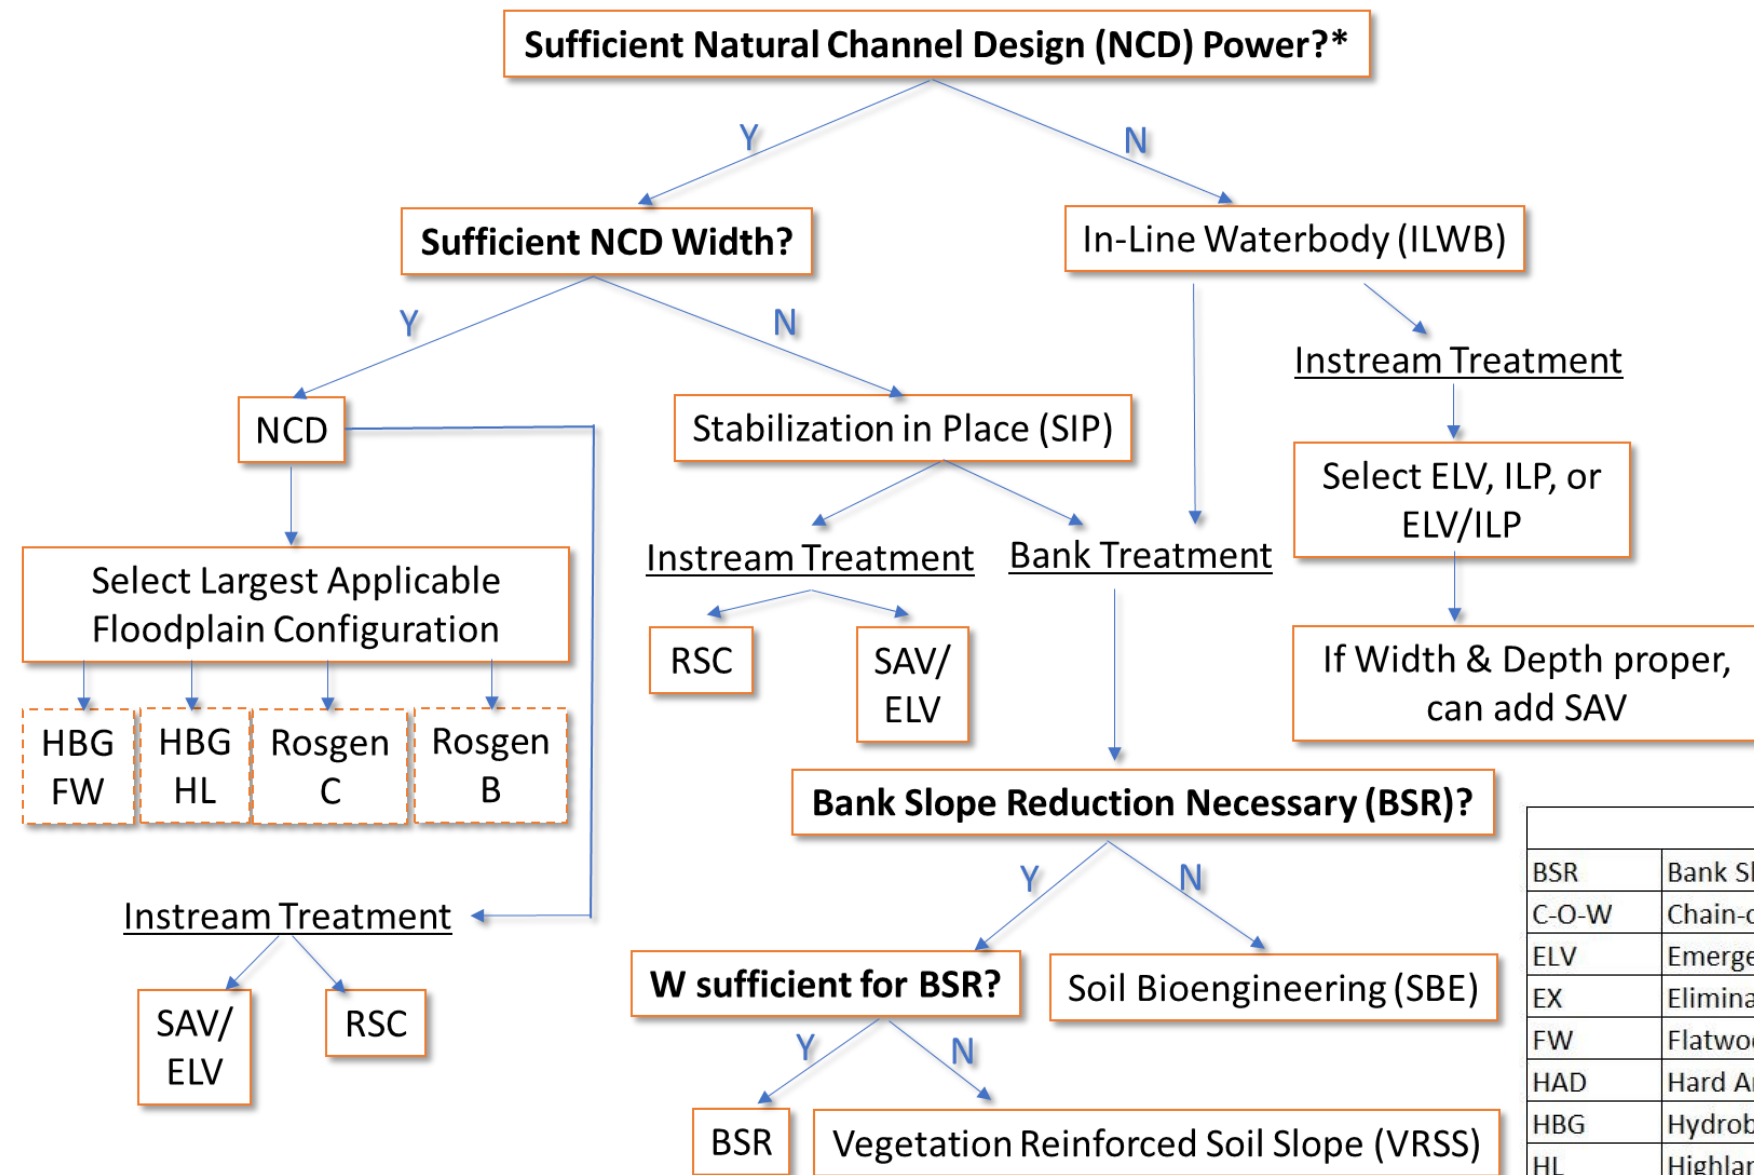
Sufficient Natural Channel Design (NCD) Power?*

Y

N

Sufficient NCD Width?

In-Line Waterbody (ILWB)

Y

N

Instream Treatment

NCD

Stabilization in Place (SIP)

Select ELV, ILP, or ELV/ILP

Instream Treatment

Bank Treatment

Select Largest Applicable Floodplain Configuration

RSC

SAV/ ELV

If Width & Depth proper, can add SAV

HBG FW

HBG HL

Rosgen C

Rosgen B

Bank Slope Reduction Necessary (BSR)?

| | |
|---|---|
| BSR | Bank Sl |
| C-O-W | Chain-c |
| ELV | Emerge |
| EX | Elimina |
| FW | Flatwo |
| HAD | Hard Ar |
| HBG | Hydrob |
| HL | Highlar |

Y

N

Instream Treatment

W sufficient for BSR?

Soil Bioengineering (SBE)

SAV/ ELV

RSC

Y

N

BSR

Vegetation Reinforced Soil Slope (VRSS)